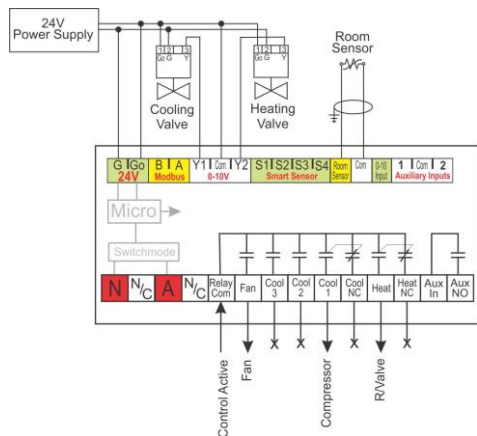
24V Power Supply

1 2 3
Go G Y

Cooling Valve

1 2 3
Go G Y

Heating Valve

Room Sensor

G Go
24V

B A
Modbus

Y1 Com Y2
0-10V

S1 S2 S3 S4
Smart Sensor

Room Sensor

Com

0-10 Input

1 Com 2
Auxiliary Inputs

Micro

Switchmode

N N/C A N/C Relay Com Fan Cool 3 Cool 2 Cool 1 Cool NC Heat Heat NC Aux In Aux NO

Control Active
Fan
Compressor
R/Valve